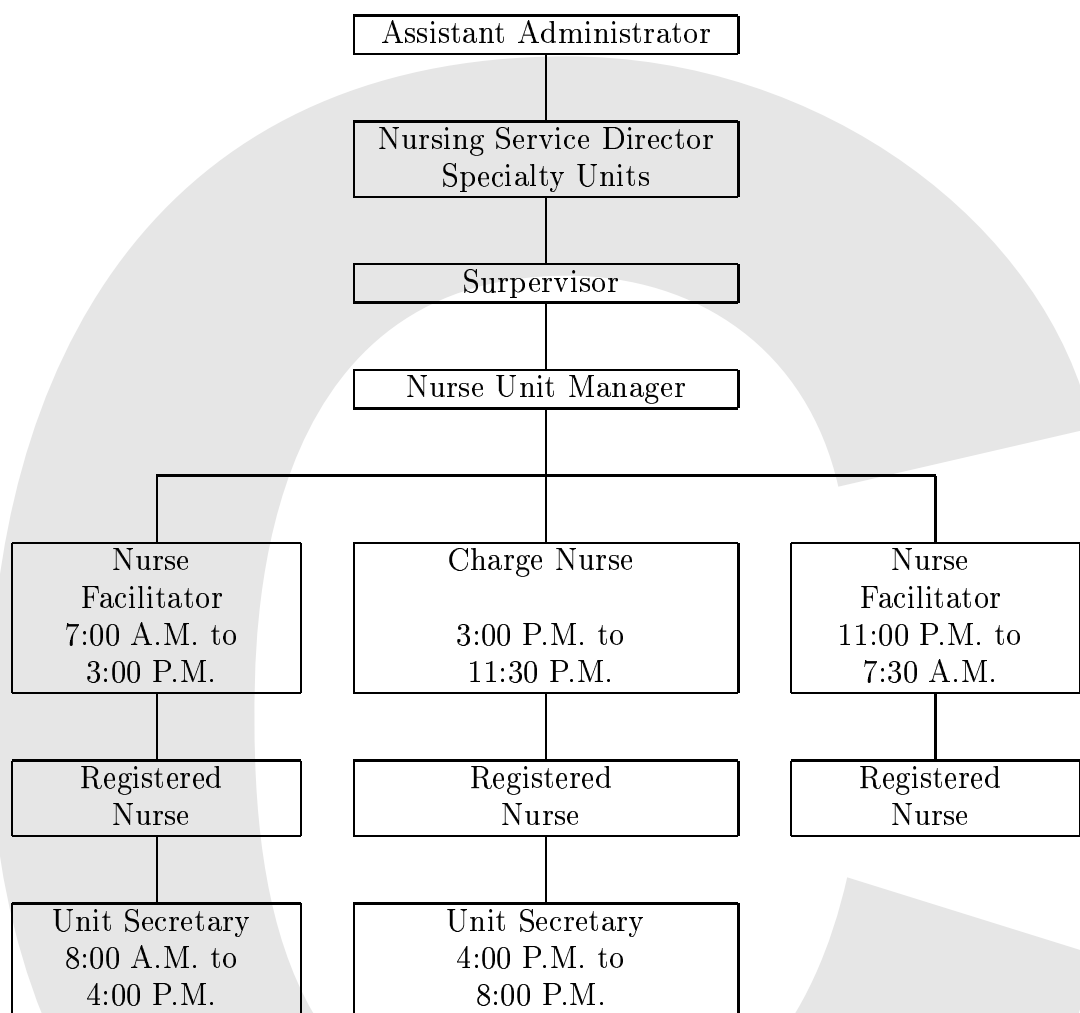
Assistant Administrator

Nursing Service Director
Specialty Units

Surpervisor

Nurse Unit Manager

Nurse Facilitator 7:00 A.M. to 3:00 P.M.

Charge Nurse

3:00 P.M. to 11:30 P.M.

Nurse Facilitator 11:00 P.M. to 7:30 A.M.

Registered Nurse

Registered Nurse

Registered Nurse

Unit Secretary 8:00 A.M. to 4:00 P.M.

Unit Secretary 4:00 P.M. to 8:00 P.M.